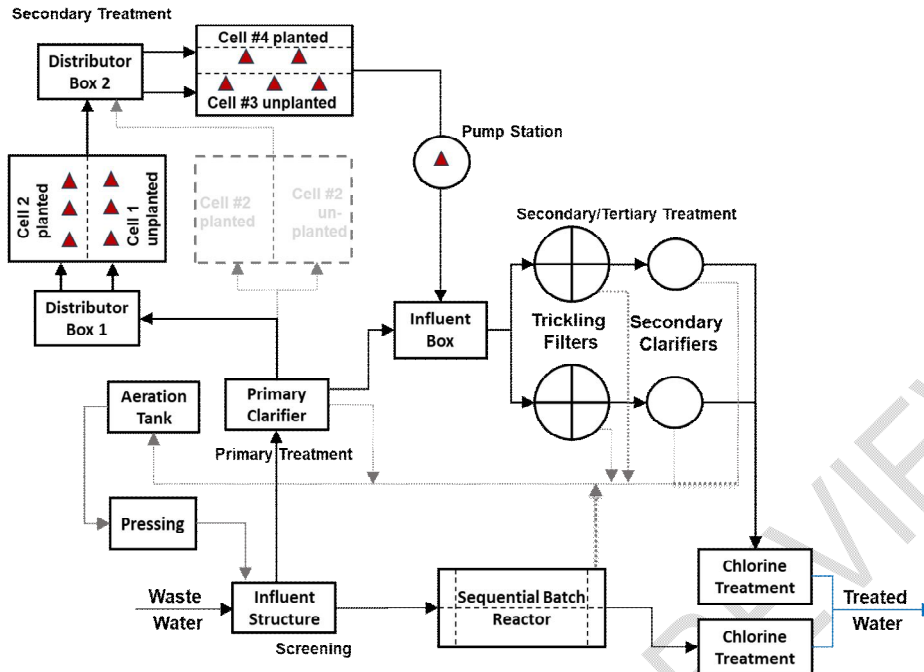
Secondary Treatment

Distributor Box 2

Cell #4 planted

Cell #3 unplanted

Pump Station

Cell 2 planted

Cell 1 unplanted

Cell #2 planted

Cell #2 un-planted

Secondary/Tertiary Treatment

Distributor Box 1

Influent Box

Trickling Filters

Secondary Clarifiers

Aeration Tank

Primary Clarifier

Primary Treatment

Pressing

Waste Water

Influent Structure

Screening

Sequential Batch Reactor

Chlorine Treatment

Chlorine Treatment

Treated Water

REVIEW